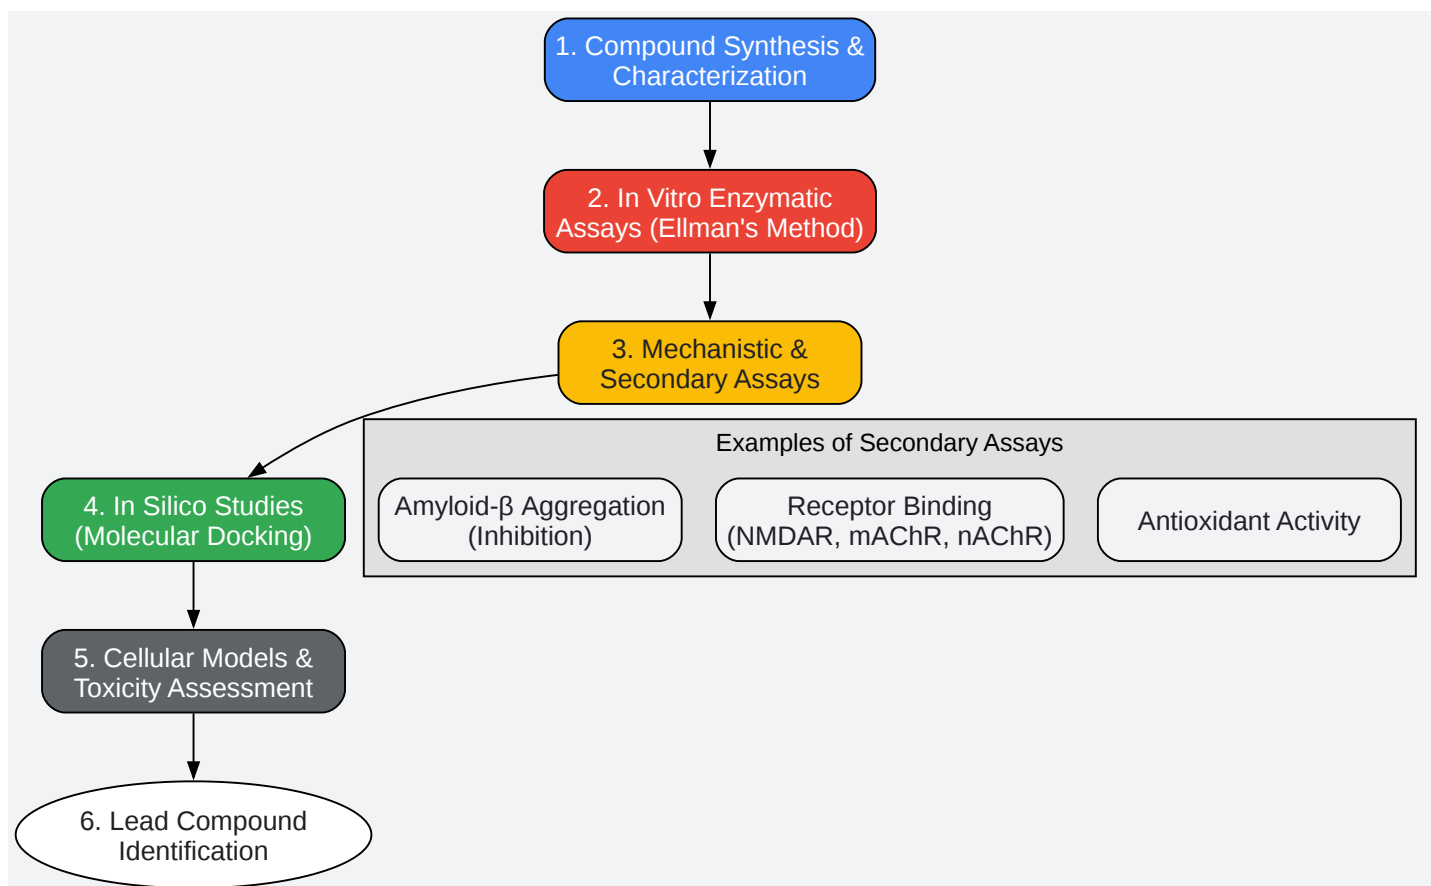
1. Compound Synthesis & Characterization

2. In Vitro Enzymatic Assays (Ellman's Method)

3. Mechanistic & Secondary Assays

Examples of Secondary Assays

Amyloid-β Aggregation (Inhibition)

Receptor Binding (NMDAR, mAChR, nAChR)

Antioxidant Activity

4. In Silico Studies (Molecular Docking)

5. Cellular Models & Toxicity Assessment

6. Lead Compound Identification